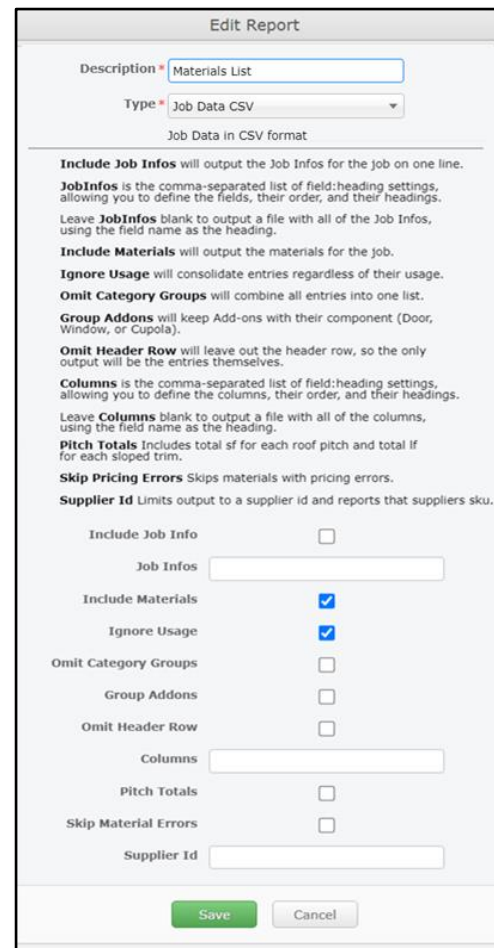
Edit Report

Description* Materials List

Type* Job Data CSV

Job Data in CSV format

Include Job Infos will output the Job Infos for the job on one line.

JobInfos is the comma-separated list of field:heading settings, allowing you to define the fields, their order, and their headings.

Leave JobInfos blank to output a file with all of the Job Infos, using the field name as the heading.

Include Materials will output the materials for the job.

Ignore Usage will consolidate entries regardless of their usage.

Omit Category Groups will combine all entries into one list.

Group Addons will keep Add-ons with their component (Door, Window, or Cupola).

Omit Header Row will leave out the header row, so the only output will be the entries themselves.

Columns is the comma-separated list of field:heading settings, allowing you to define the columns, their order, and their headings.

Leave Columns blank to output a file with all of the columns, using the field name as the heading.

Pitch Totals Includes total sf for each roof pitch and total lf for each sloped trim.

Skip Pricing Errors Skips materials with pricing errors.

Supplier Id Limits output to a supplier id and reports that suppliers sku.

Include Job Info

Job Infos

Include Materials

Ignore Usage

Omit Category Groups

Group Addons

Omit Header Row

Columns

Pitch Totals

Skip Material Errors

Supplier Id

Save Cancel